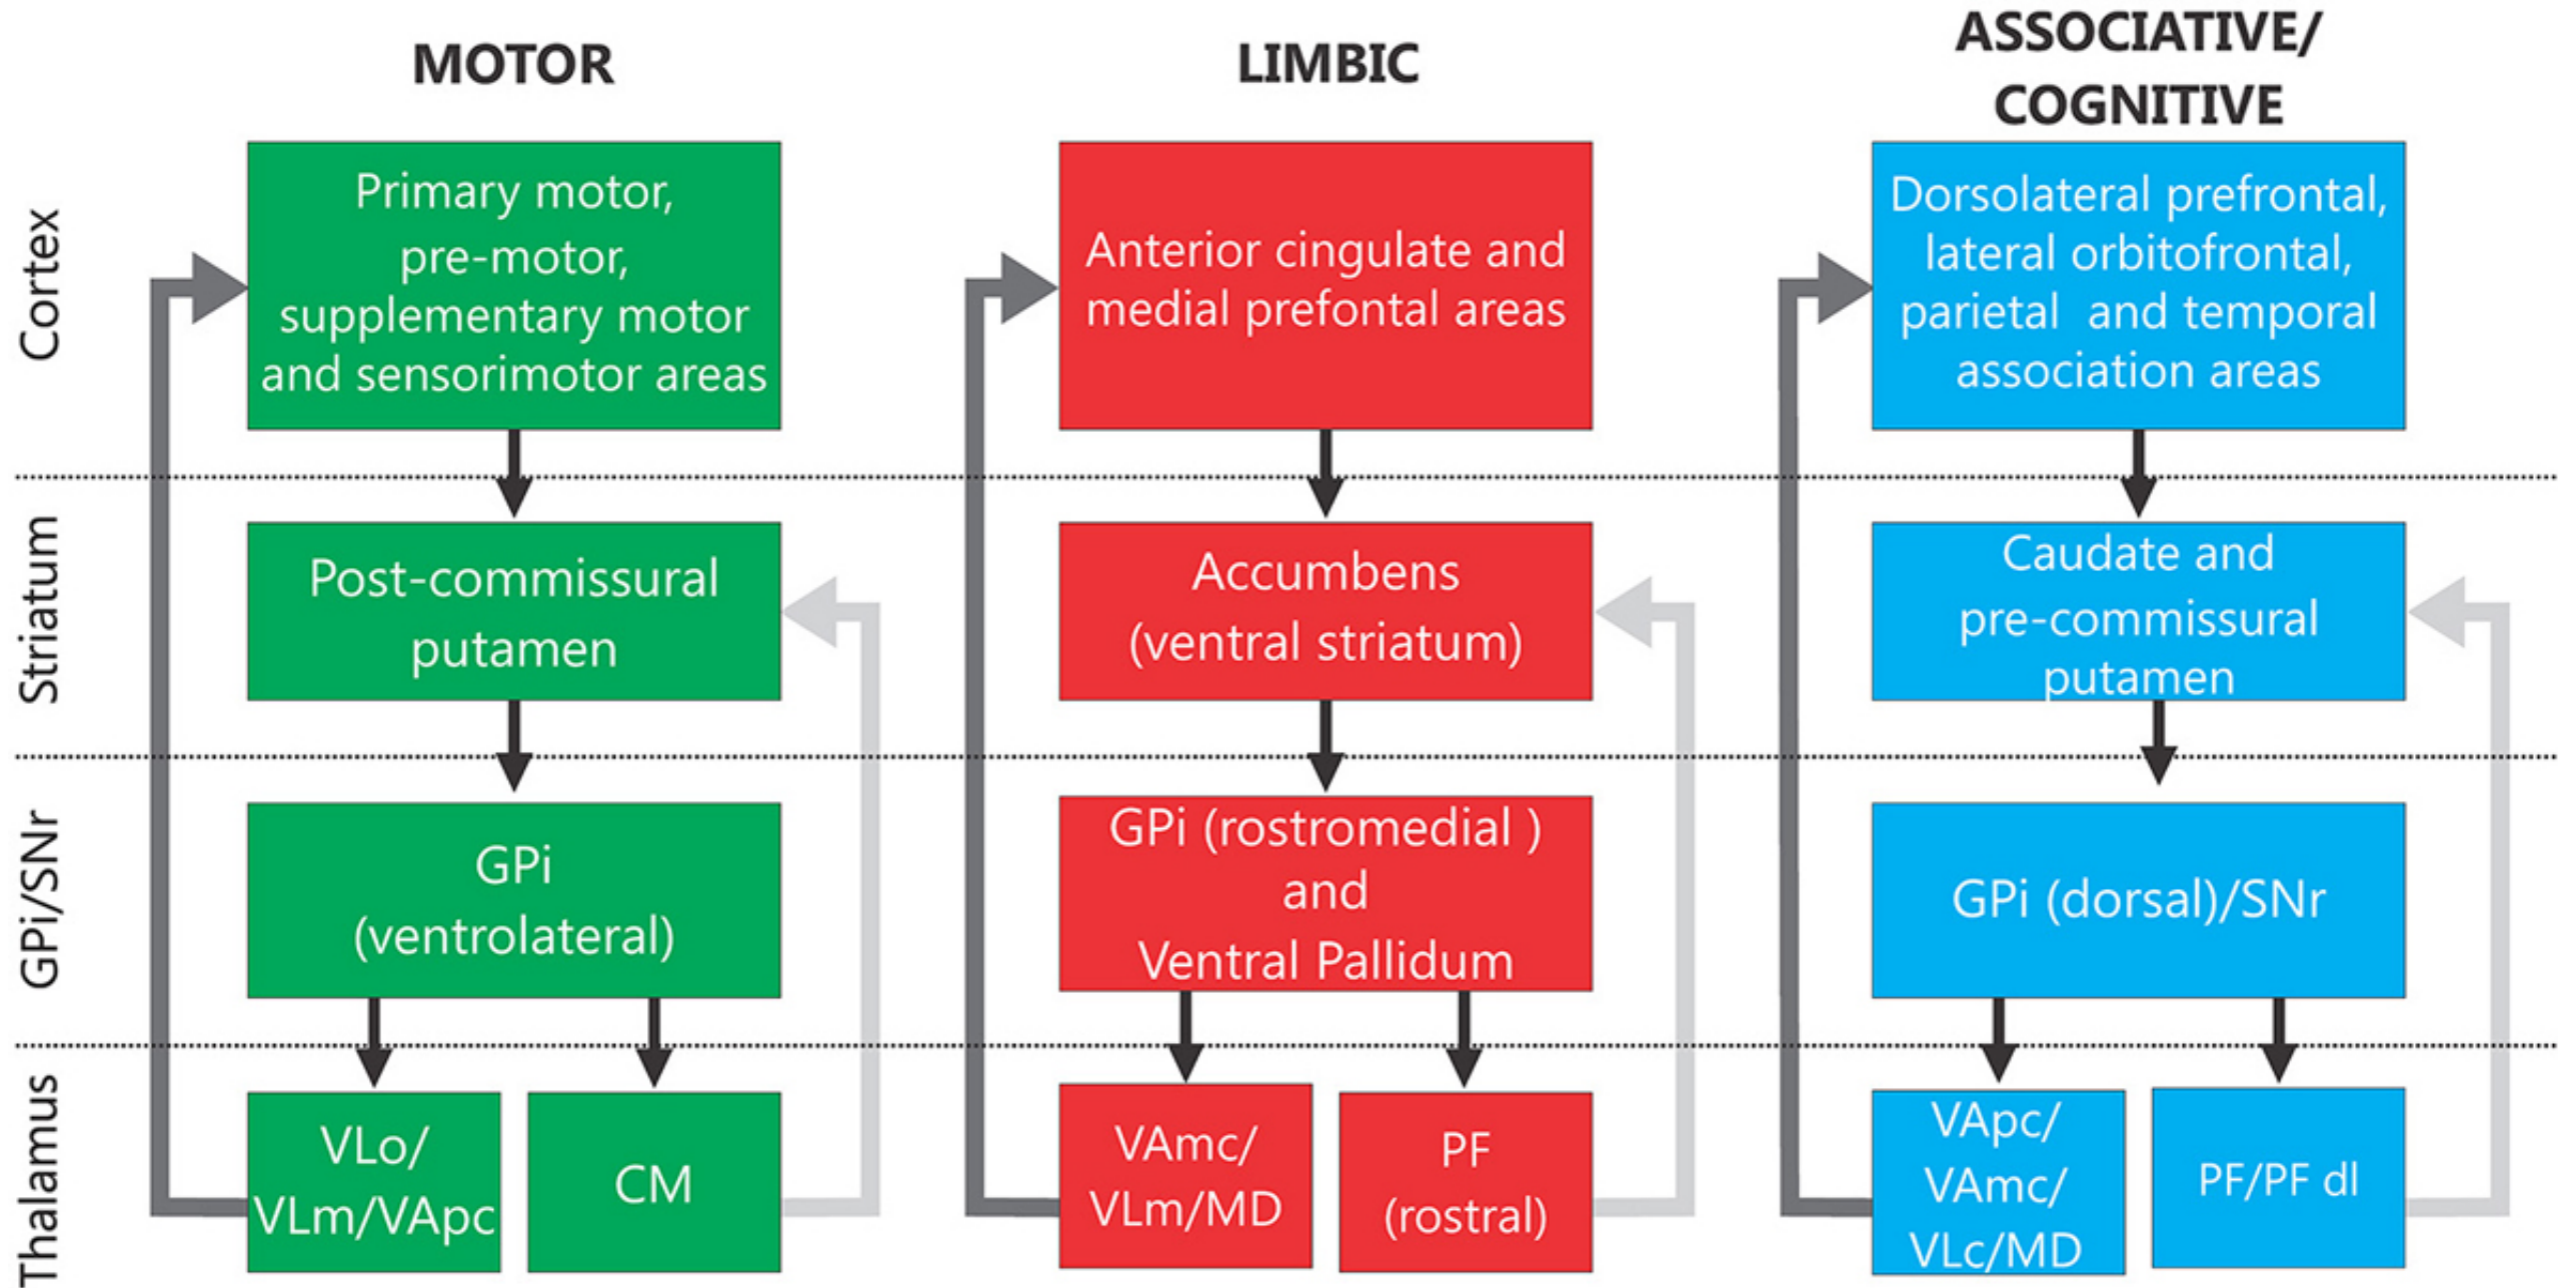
MOTOR

LIMBIC

ASSOCIATIVE/ COGNITIVE

Cortex

Striatum

GPi/SNr

Thalamus

Primary motor, pre-motor, supplementary motor and sensorimotor areas

Post-commissural putamen

GPi (ventrolateral)

VLo/ VLm/VApc

CM

Anterior cingulate and medial prefontal areas

Accumbens (ventral striatum)

GPi (rostromedial ) and Ventral Pallidum

VAmc/ VLm/MD

PF (rostral)

Dorsolateral prefrontal, lateral orbitofrontal, parietal and temporal association areas

Caudate and pre-commissural putamen

GPi (dorsal)/SNr

VApc/ VAmc/ VLc/MD

PF/PF dl